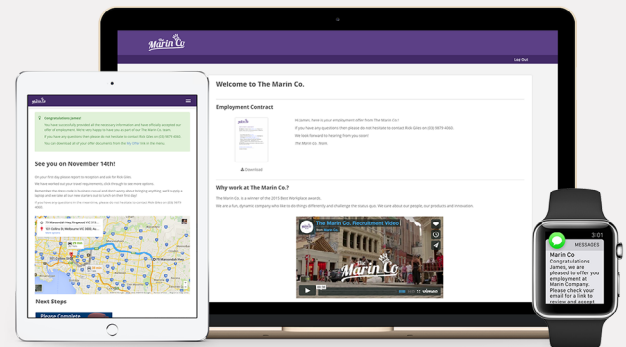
The Marin Co.

Log Out

Welcome to The Marin Co.

Employment Contract

Hi James, here is your employment offer from The Marin Co.!

If you have any questions then please do not hesitate to contact Rob Giles on (03) 9870 4560.

We look forward to hearing from you soon!

The Marin Co. team

Download

Why work at The Marin Co.?

The Marin Co. is a winner of the 2015 Best Workplace awards.

We are a fun, dynamic company who like to do things differently and challenge the status quo. We care about our people, our products and innovation.

The Marin Co. Recruitment Video

The Marin Co.

vimeo

The Marin Co.

Congratulations James!

See you on November 14th!

Next Steps

Please Complete

3:01

MESSAGES

Marin Co

Congratulations James, we are pleased to offer you employment at Marin Company. Please check your email for a link to review and accept